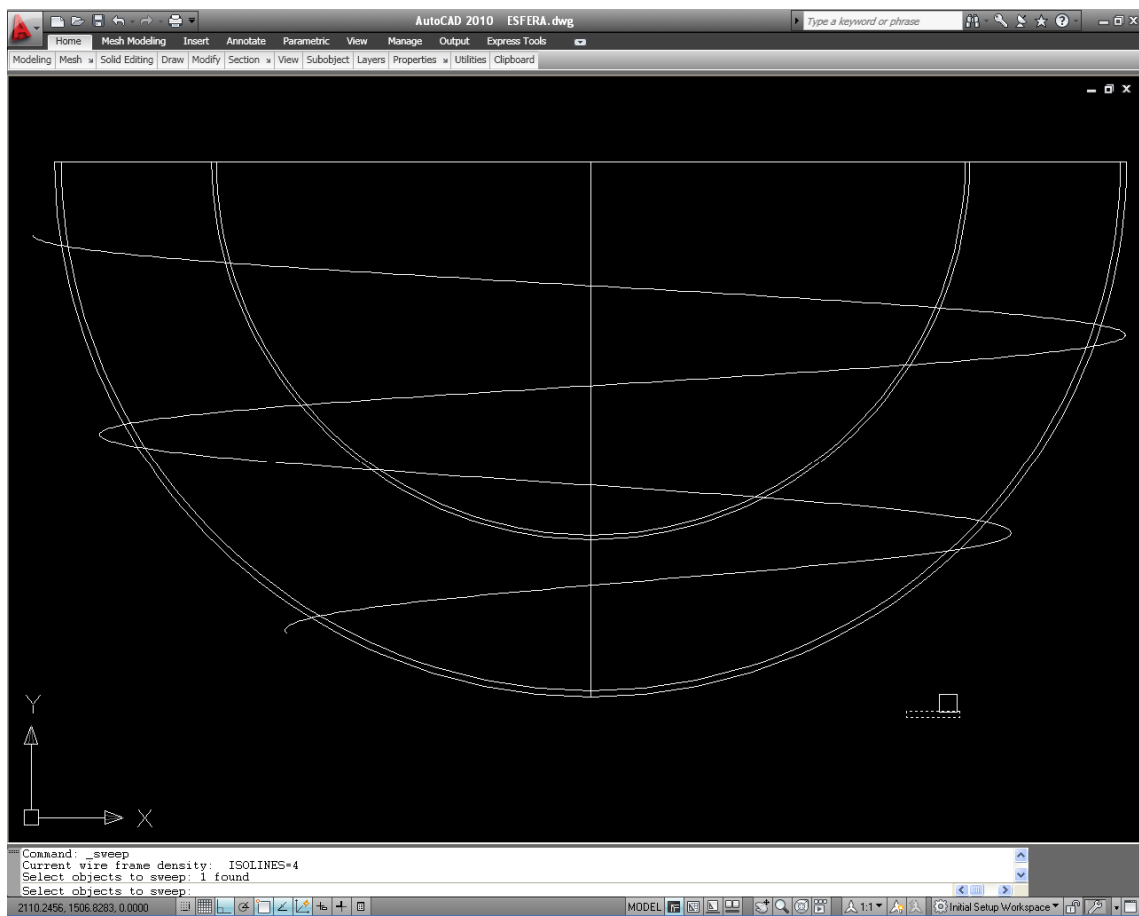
AutoCAD 2010 ESFERA.dwg
Type a keyword or phrase
Home Mesh Modeling Insert Annotate Parametric View Manage Output Express Tools
Modeling Mesh Solid Editing Draw Modify Section View Subobject Layers Properties Utilities Clipboard

Y
X

Command: _sweep
Current wire frame density: ISOLINES=4
Select objects to sweep: 1 found
Select objects to sweep:
2110.2456, 1506.8283, 0.0000
MODEL
1:1
Initial Setup Workspace